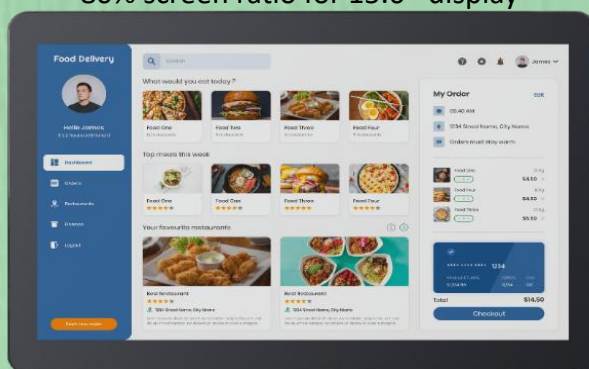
80% screen ratio for 13.3" display

Food Delivery

Search

James

Hello James

Dashboard

Orders

Restaurants

Finance

Logout

What would you eat today ?

Food One

Food Two

Food Three

Food Four

Top meals this week

Food One

Food Two

Food Three

Food Four

Your favourite restaurants

Best Restaurant

1234 Street Name, City Name

Best Restaurant

1234 Street Name, City Name

My Order

Edit

09:40 AM

1234 Street Name, City Name

Orders must stay warm

Food One

$4.50

Food Four

$4.50

Food Three

$5.50

1234

Total

$14.50

Checkout